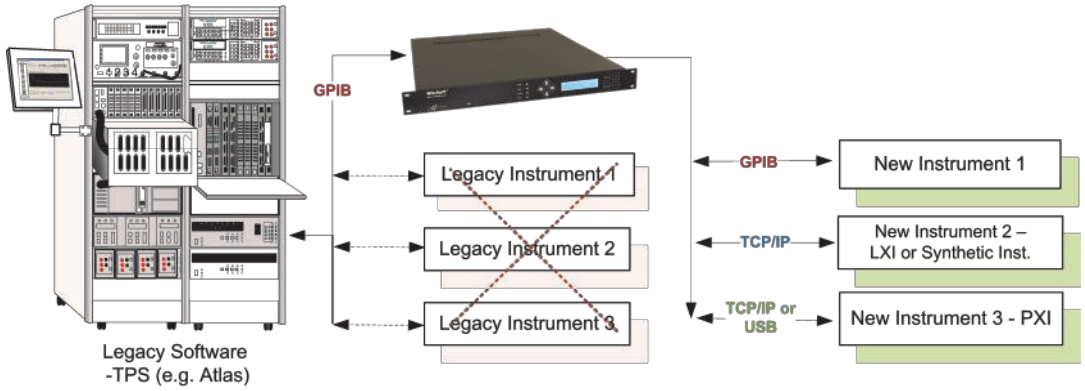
GPIB

Legacy Instrument 1

Legacy Instrument 2

Legacy Instrument 3

GPIB

New Instrument 1

TCP/IP

New Instrument 2 – LXI or Synthetic Inst.

TCP/IP or USB

New Instrument 3 - PXI

Legacy Software -TPS (e.g. Atlas)